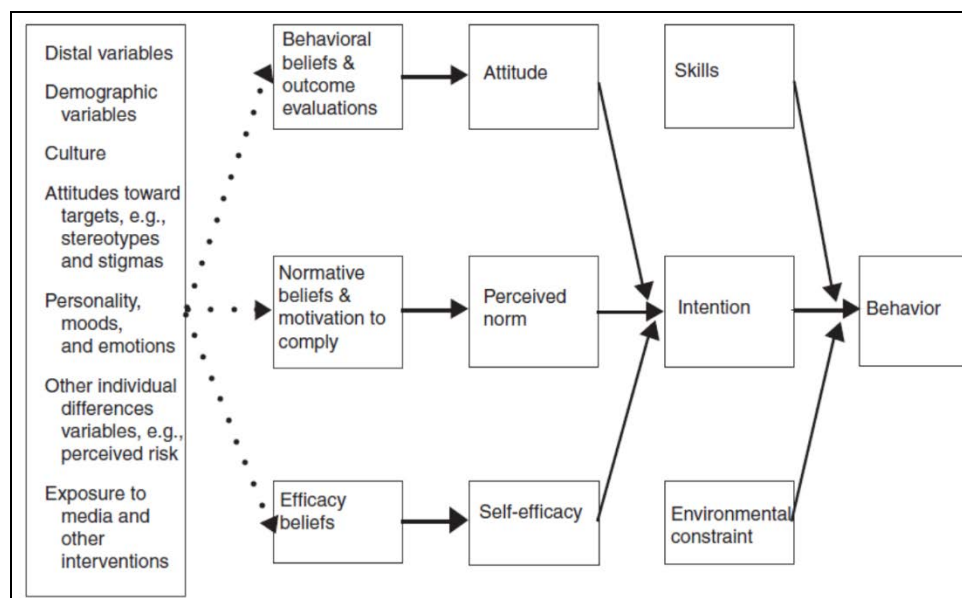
Distal variables

Demographic variables

Culture

Attitudes toward targets, e.g., stereotypes and stigmas

Personality, moods, and emotions

Other individual differences variables, e.g., perceived risk

Exposure to media and other interventions

Behavioral beliefs & outcome evaluations

Attitude

Skills

Normative beliefs & motivation to comply

Perceived norm

Intention

Behavior

Efficacy beliefs

Self-efficacy

Environmental constraint